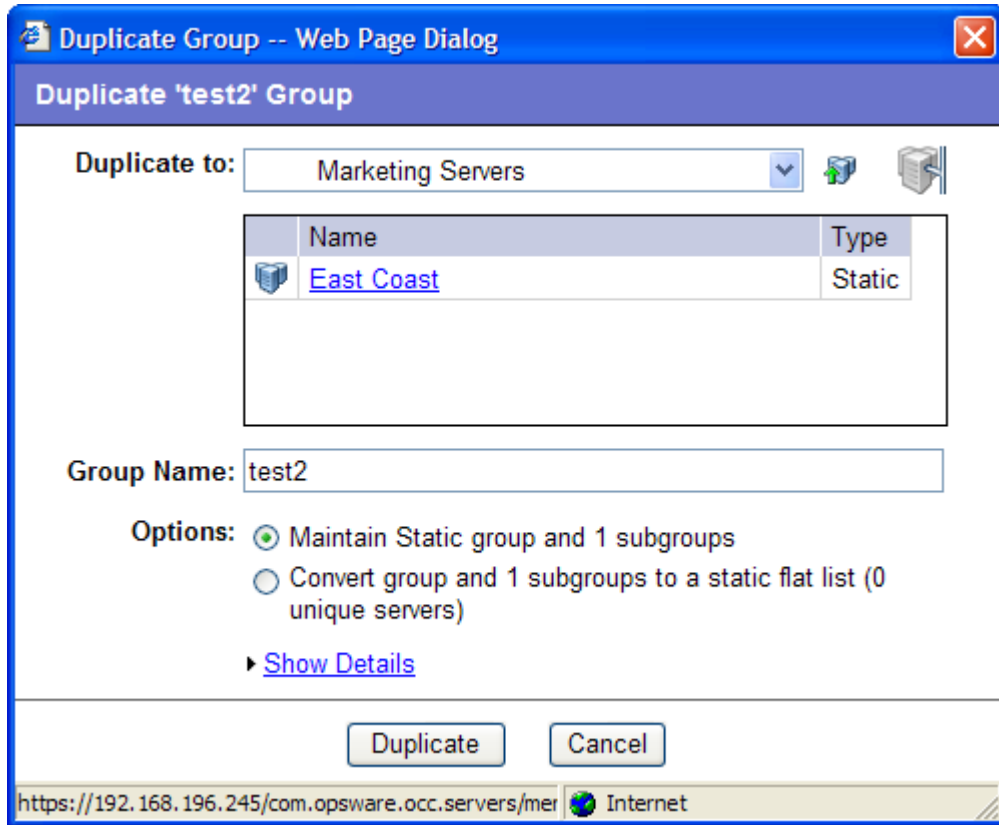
Duplicate Group -- Web Page Dialog

Duplicate 'test2' Group

Duplicate to: Marketing Servers

| | Name | Type |
|---|---|---|
| | East Coast | Static |

Group Name: test2

Options: Maintain Static group and 1 subgroups

Convert group and 1 subgroups to a static flat list (0 unique servers)

Show Details

Duplicate Cancel

https://192.168.196.245/com.opsware.occ.servers/mer Internet